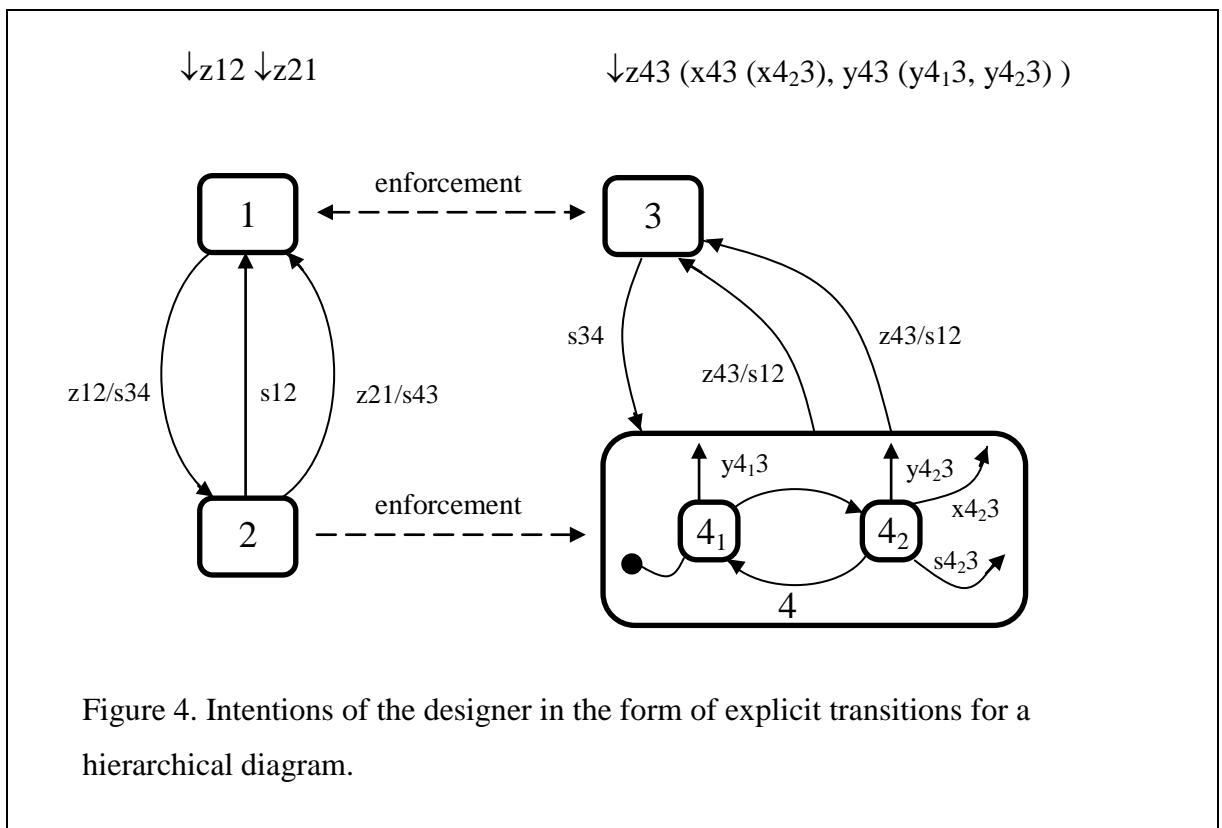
↓z12 ↓z21

↓z43 (x43 (x$4_2$3), y43 (y$4_1$3, y$4_2$3) )

enforcement

1

3

z12/s34

s12

z21/s43

s34

z43/s12

z43/s12

y$4_1$3

y$4_2$3

x$4_2$3

s$4_2$3

enforcement

2

$4_1$

$4_2$

4

Figure 4. Intentions of the designer in the form of explicit transitions for a hierarchical diagram.